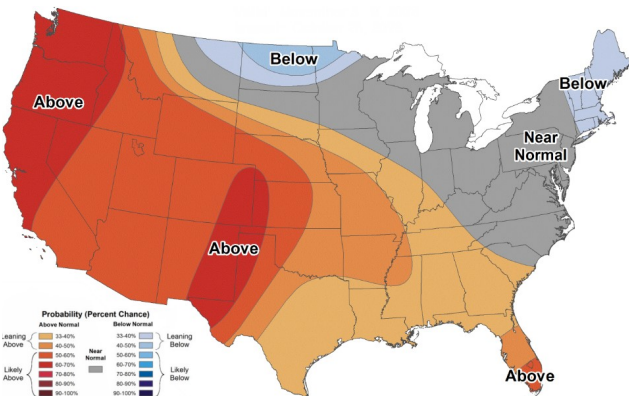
Below

Below

Above

Near Normal

Above

Above

Probability (Percent Chance)

Above Normal

Below Normal

Leaning Above

33-40%

40-50%

33-40%

40-50%

Leaning Below

50-60%

Near Normal

50-60%

Likely Above

60-70%

70-80%

80-90%

90-100%

60-70%

70-80%

80-90%

90-100%

Likely Below